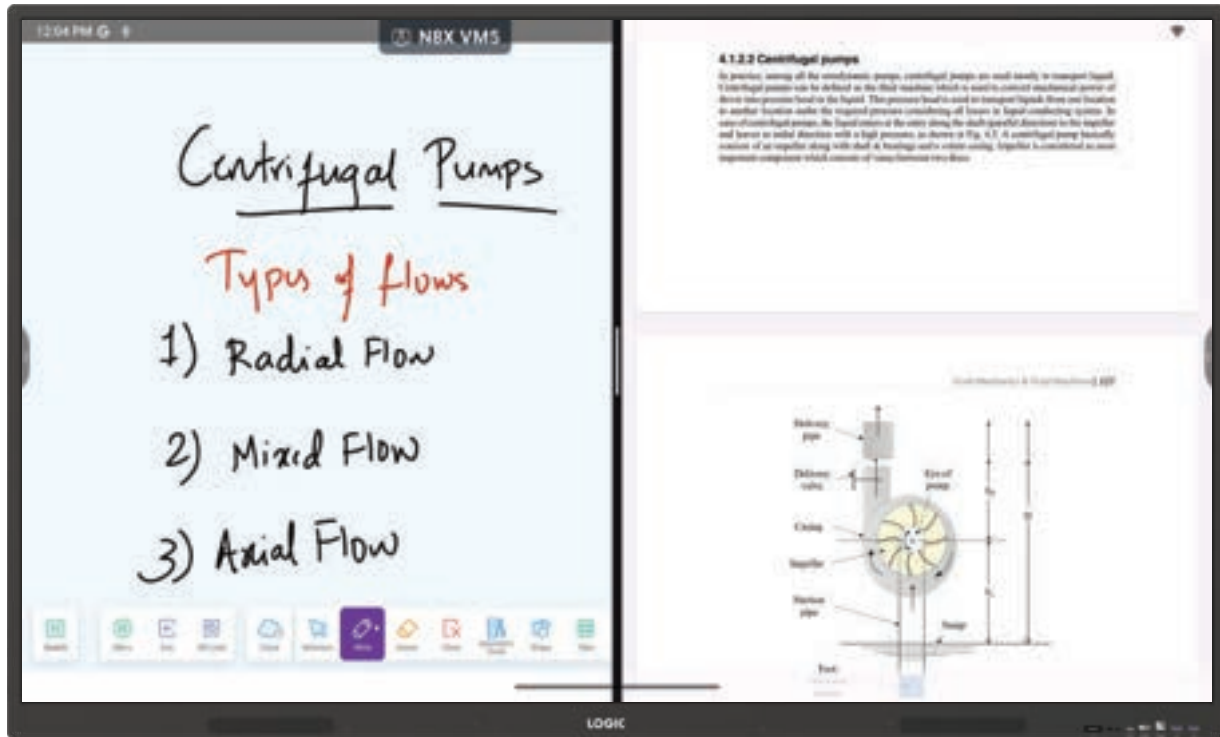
12:04 PM

NBX VMS

Centrifugal Pumps

Typus of flows

1) Radial Flow

2) Mixed Flow

3) Axial Flow

4.1.2.2 Centrifugal pumps

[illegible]

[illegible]

Delivery pipe

Delivery valve

Eye of pump

Casing

Impeller

Suction pipe

Sump

Foot

LOGIC